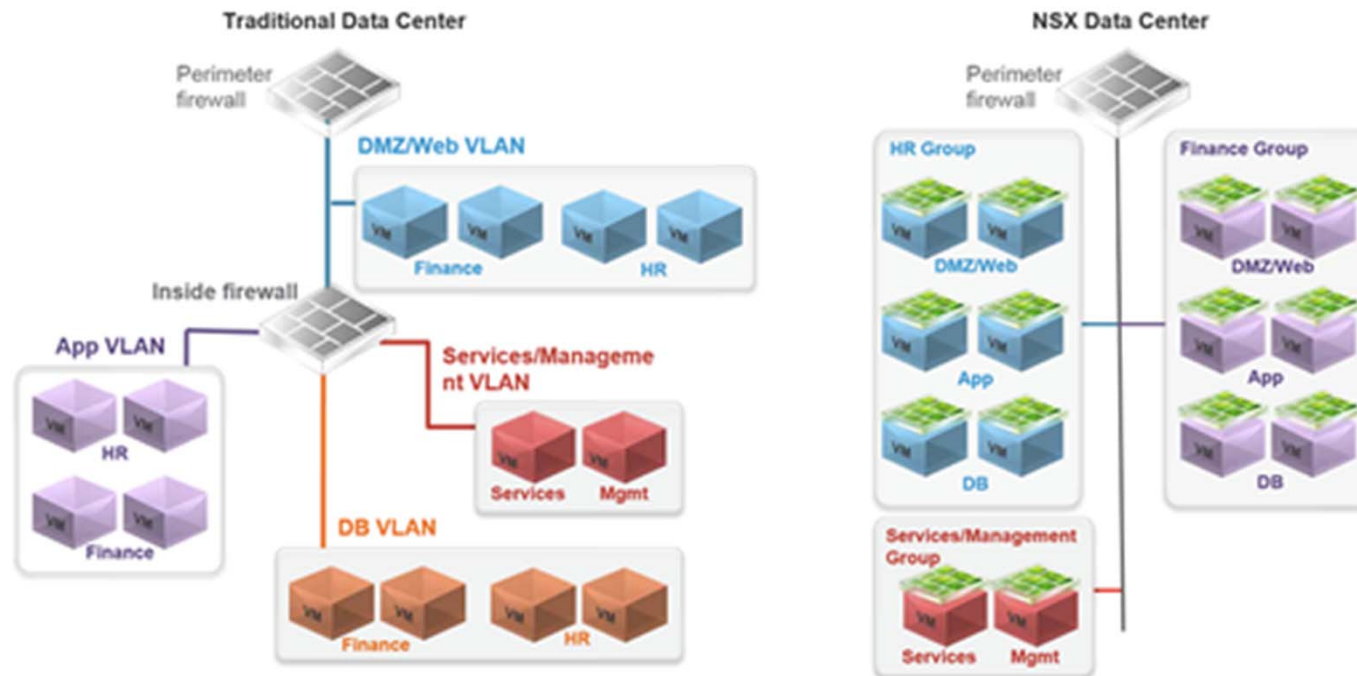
Traditional Data Center

Perimeter firewall

DMZ/Web VLAN

VM VM
Finance

VM VM
HR

Inside firewall

App VLAN

VM VM
HR

VM VM
Finance

Services/Manageme nt VLAN

VM VM
Services Mgmt

DB VLAN

VM VM
Finance

VM VM
HR

NSX Data Center

Perimeter firewall

HR Group

VM VM
DMZ/Web

VM VM
App

VM VM
DB

Finance Group

VM VM
DMZ/Web

VM VM
App

VM VM
DB

Services/Management Group

VM VM
Services Mgmt